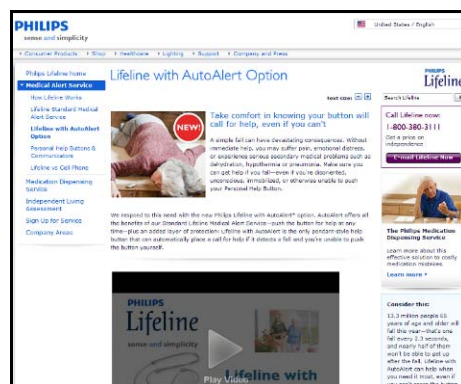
PHILIPS
sense and simplicity

United States / English

• Consumer Products • Shop • Healthcare • Lighting • Support • Company and Press

Philips Lifeline home
• Medical Alert Service
How Lifeline Works
Lifeline Standard Medical Alert Service
Lifeline with AutoAlert Option
Personal Help Buttons & Communicators
Lifeline vs Cell Phone
Medication Dispensing Service
Independent Living Assessment
Sign Up for Service
Company Areas

Lifeline with AutoAlert Option

text size

NEW!

Take comfort in knowing your button will call for help, even if you can't

A simple fall can have devastating consequences. Without immediate help, you may suffer pain, emotional distress, or experience serious secondary medical problems such as dehydration, hypothermia or pneumonia. Make sure you can get help if you fall—even if you're disoriented, unconscious, immobilized, or otherwise unable to push your Personal Help Button.

We respond to this need with the new Philips Lifeline with AutoAlert option. AutoAlert offers all the benefits of our Standard Lifeline Medical Alert Service—push the button for help at any time—plus an added layer of protection: Lifeline with AutoAlert is the only pendant-style help button that can automatically place a call for help if it detects a fall and you're unable to push the button yourself.

PHILIPS
Lifeline
sense and simplicity
Play Video
Lifeline with

PHILIPS
Lifeline

Search Lifeline

Call Lifeline now:
1-800-380-3111
Get a price on independence

E-mail Lifeline Now

The Philips Medication Dispensing Service
Learn more about this effective solution to costly medication mistakes.
Learn more •

Consider this:
13.3 million people 65 years of age and older will fall this year—that's one fall every 2.3 seconds, and nearly half of them won't be able to get up after the fall. Lifeline with AutoAlert can help when you need it most, even if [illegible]